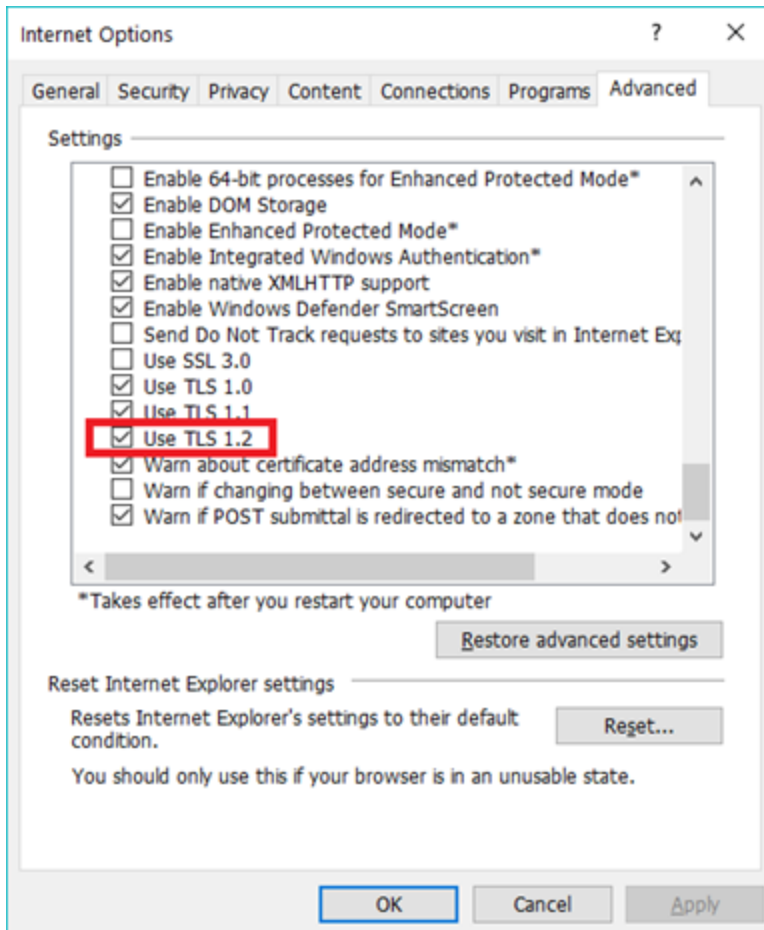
Internet Options

?

×

General | Security | Privacy | Content | Connections | Programs | Advanced

Settings

Enable 64-bit processes for Enhanced Protected Mode*
Enable DOM Storage
Enable Enhanced Protected Mode*
Enable Integrated Windows Authentication*
Enable native XMLHTTP support
Enable Windows Defender SmartScreen
Send Do Not Track requests to sites you visit in Internet Exp
Use SSL 3.0
Use TLS 1.0
Use TLS 1.1
Use TLS 1.2
Warn about certificate address mismatch*
Warn if changing between secure and not secure mode
Warn if POST submittal is redirected to a zone that does not

*Takes effect after you restart your computer

Restore advanced settings

Reset Internet Explorer settings

Resets Internet Explorer's settings to their default condition.

Reset...

You should only use this if your browser is in an unusable state.

OK

Cancel

Apply